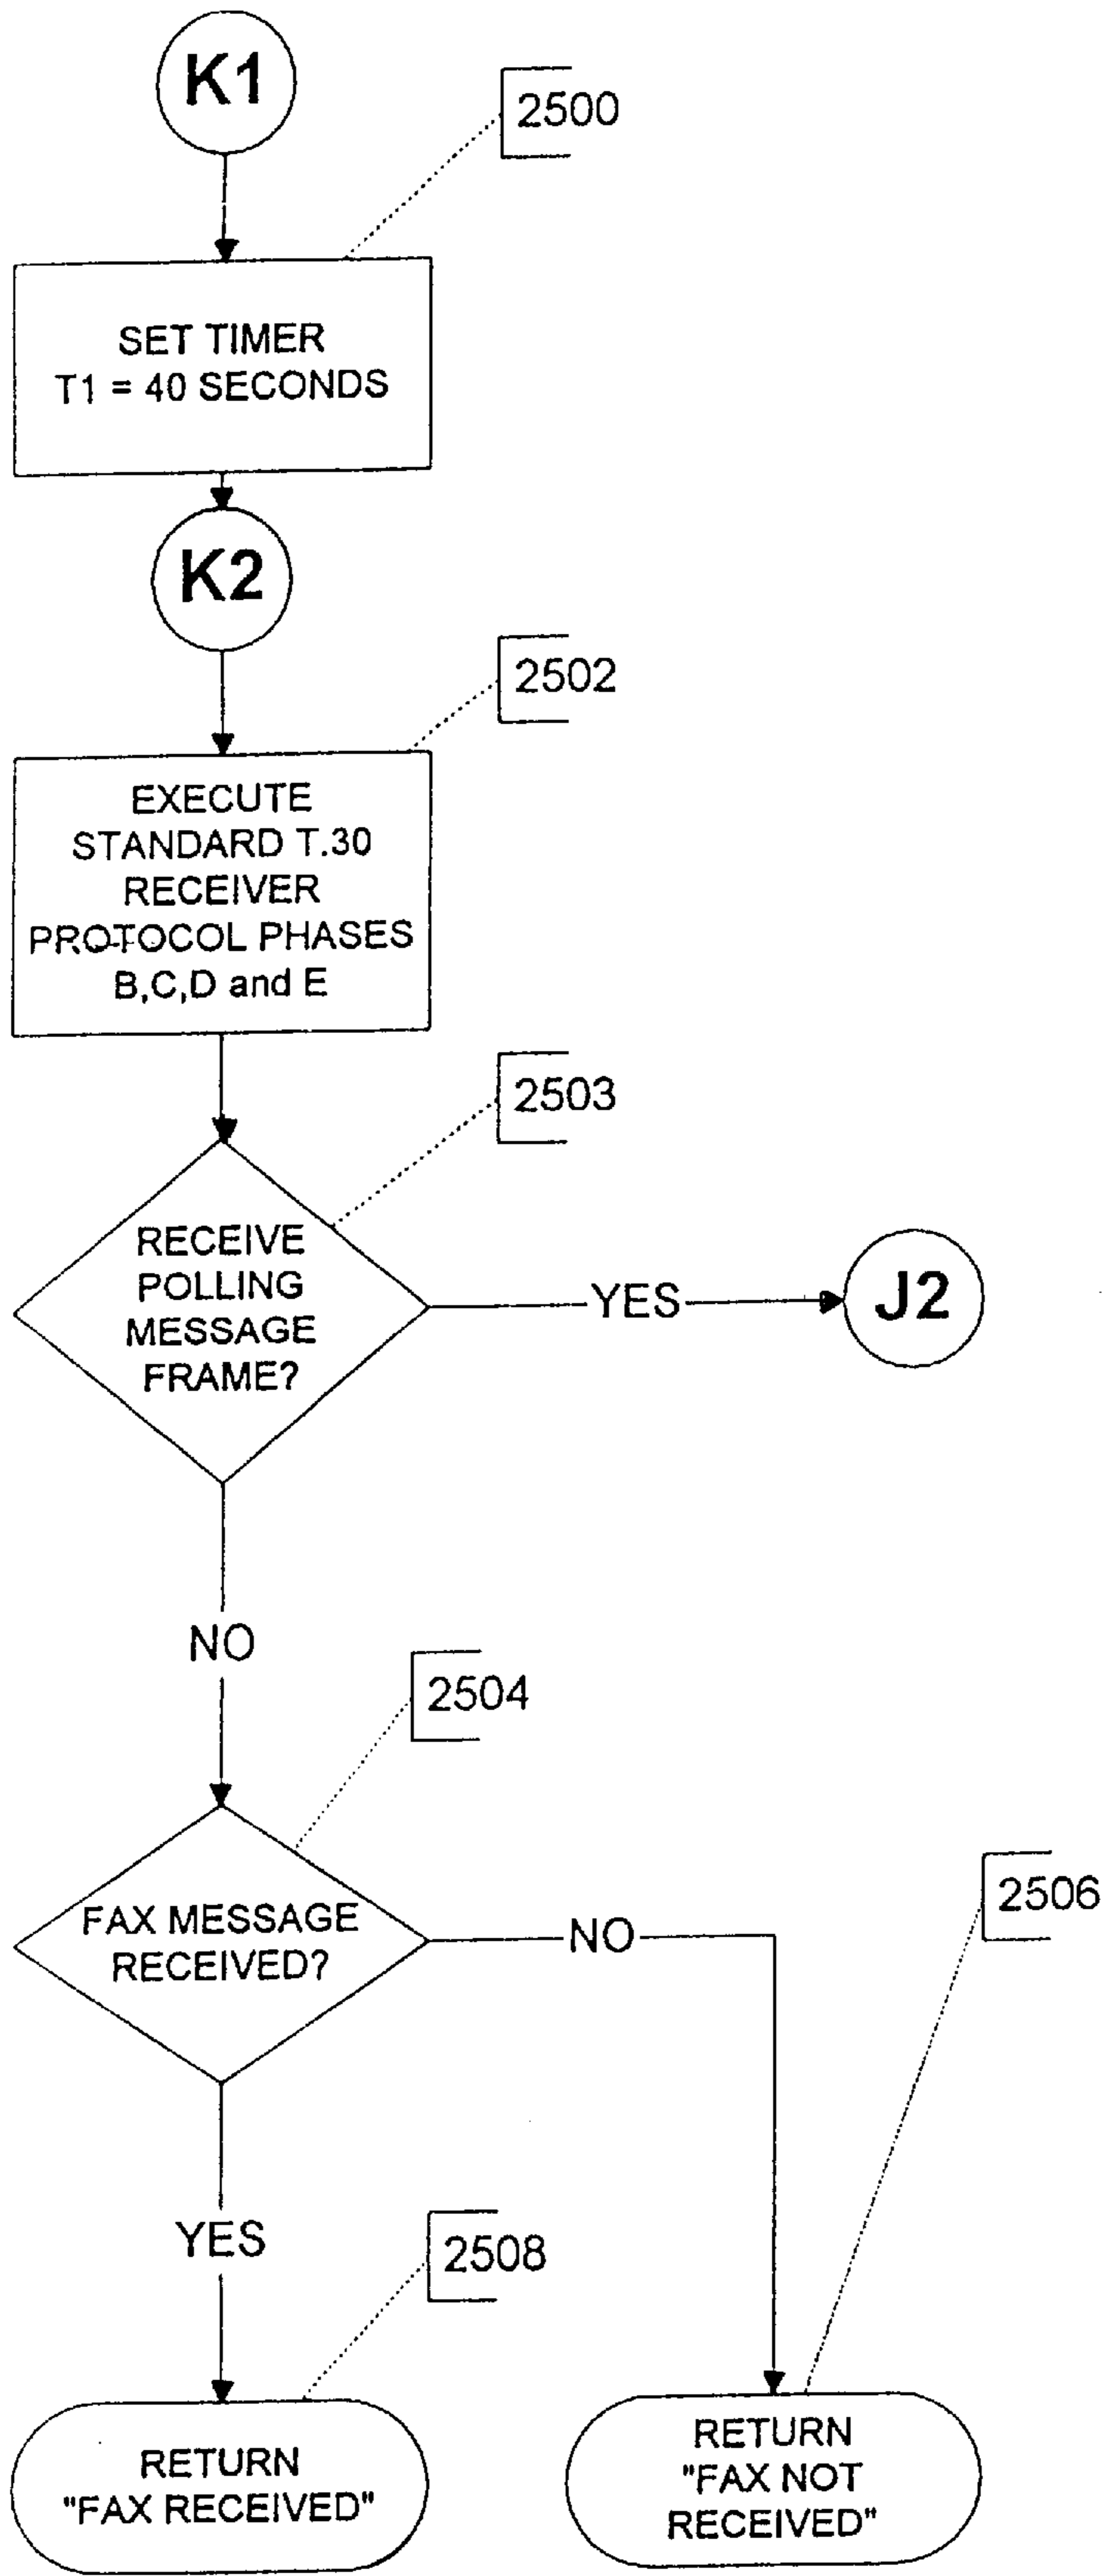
K1

2500

SET TIMER
T1 = 40 SECONDS

K2

2502

EXECUTE
STANDARD T.30
RECEIVER
PROTOCOL PHASES
B,C,D and E

2503

RECEIVE
POLLING
MESSAGE
FRAME?

YES

J2

NO

2504

FAX MESSAGE
RECEIVED?

NO

2506

YES

2508

RETURN
"FAX RECEIVED"

RETURN
"FAX NOT
RECEIVED"